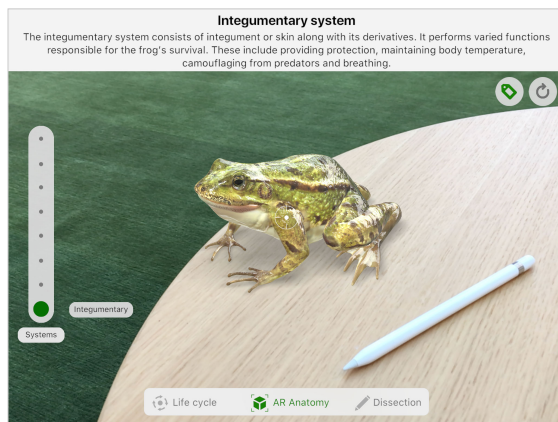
Integumentary system

The integumentary system consists of integument or skin along with its derivatives. It performs varied functions responsible for the frog's survival. These include providing protection, maintaining body temperature, camouflaging from predators and breathing.

Integumentary

Systems

Life cycle

AR Anatomy

Dissection